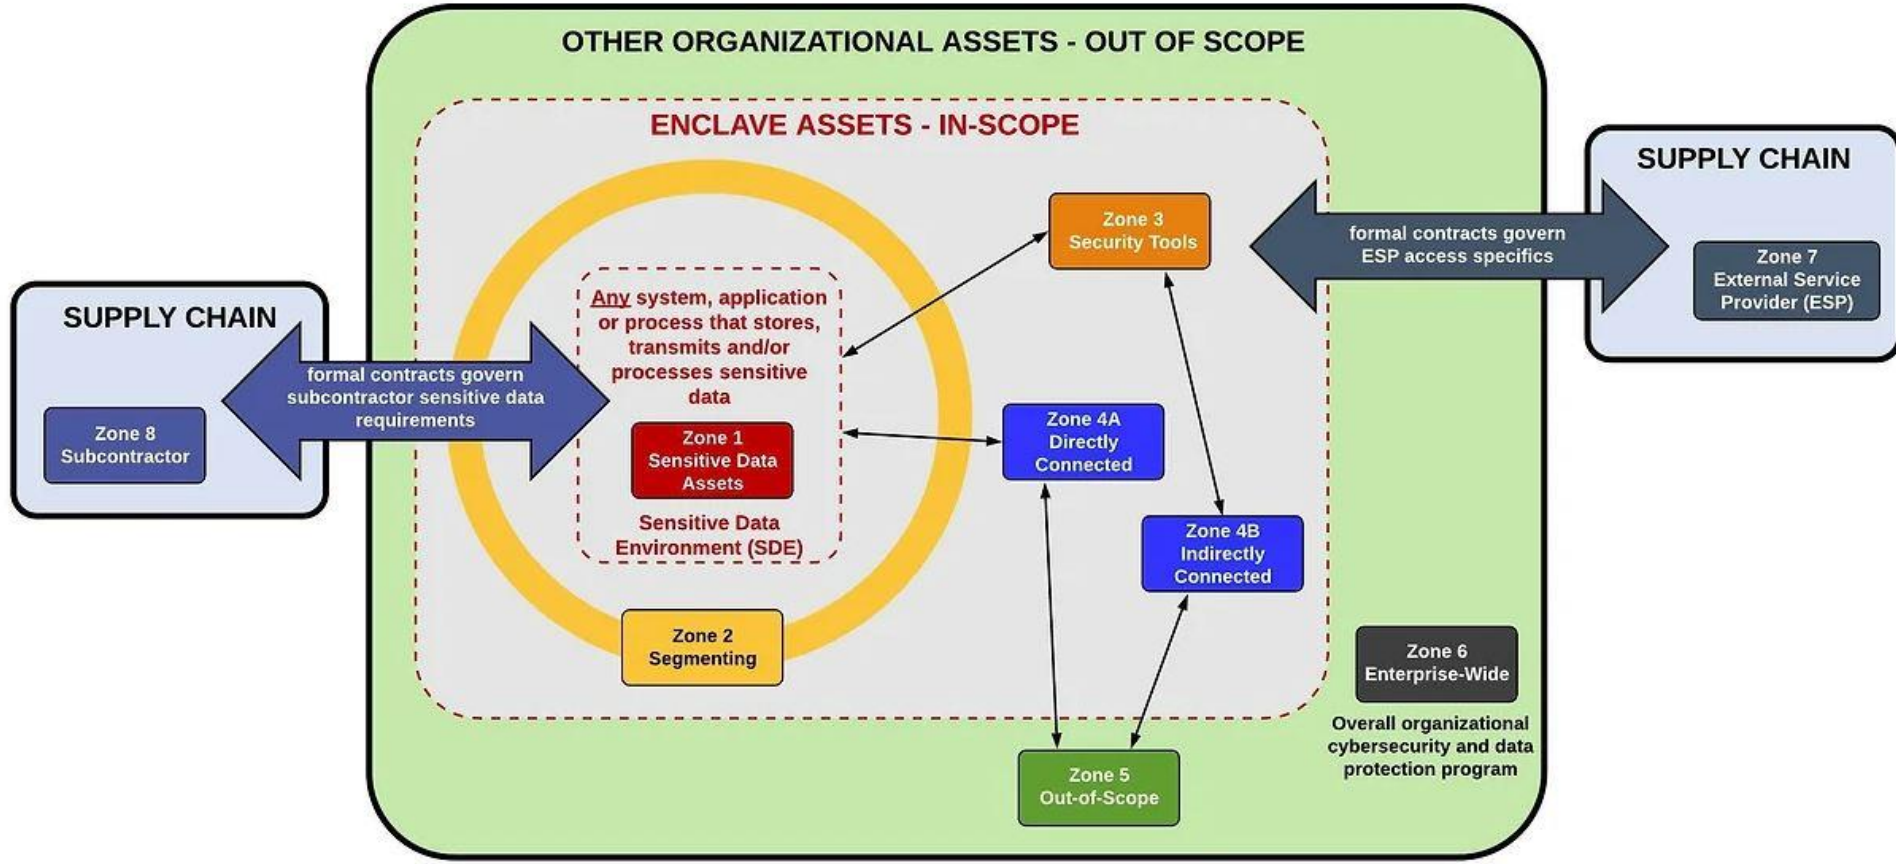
OTHER ORGANIZATIONAL ASSETS - OUT OF SCOPE

ENCLAVE ASSETS - IN-SCOPE

SUPPLY CHAIN

Zone 8
Subcontractor

formal contracts govern subcontractor sensitive data requirements

Any system, application or process that stores, transmits and/or processes sensitive data

Zone 1
Sensitive Data Assets

Sensitive Data Environment (SDE)

Zone 2
Segmenting

Zone 3
Security Tools

Zone 4A
Directly Connected

Zone 4B
Indirectly Connected

Zone 5
Out-of-Scope

SUPPLY CHAIN

formal contracts govern ESP access specifics

Zone 7
External Service Provider (ESP)

Zone 6
Enterprise-Wide

Overall organizational cybersecurity and data protection program